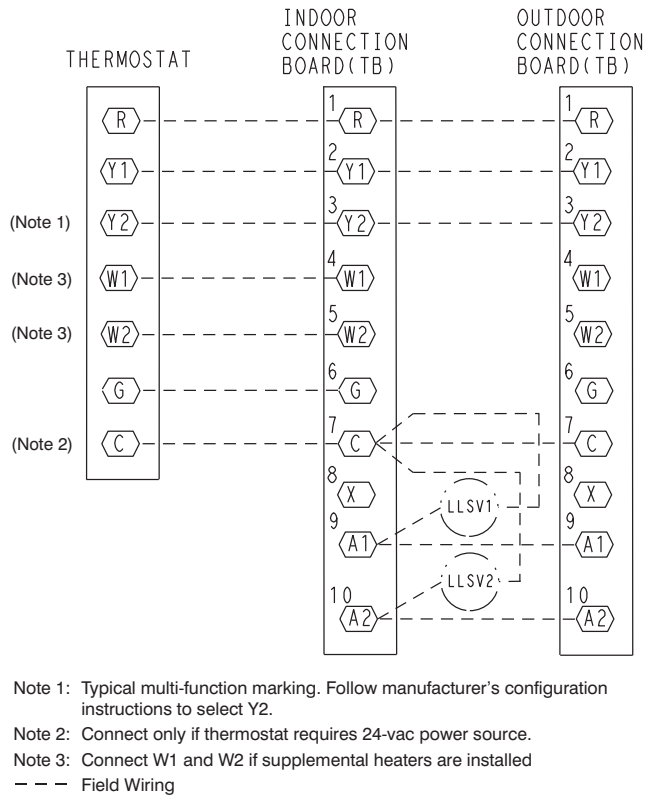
THERMOSTAT

INDOOR CONNECTION BOARD(TB)

OUTDOOR CONNECTION BOARD(TB)

R

(Note 1)
Y1

(Note 3)
Y2

(Note 3)
W1

W2

G

(Note 2)
C

1 R
2 Y1
3 Y2
4 W1
5 W2
6 G
7 C
8 X
9 A1
10 A2

LLSV1

LLSV2

1 R
2 Y1
3 Y2
4 W1
5 W2
6 G
7 C
8 X
9 A1
10 A2

Note 1: Typical multi-function marking. Follow manufacturer's configuration instructions to select Y2.

Note 2: Connect only if thermostat requires 24-vac power source.

Note 3: Connect W1 and W2 if supplemental heaters are installed

Field Wiring